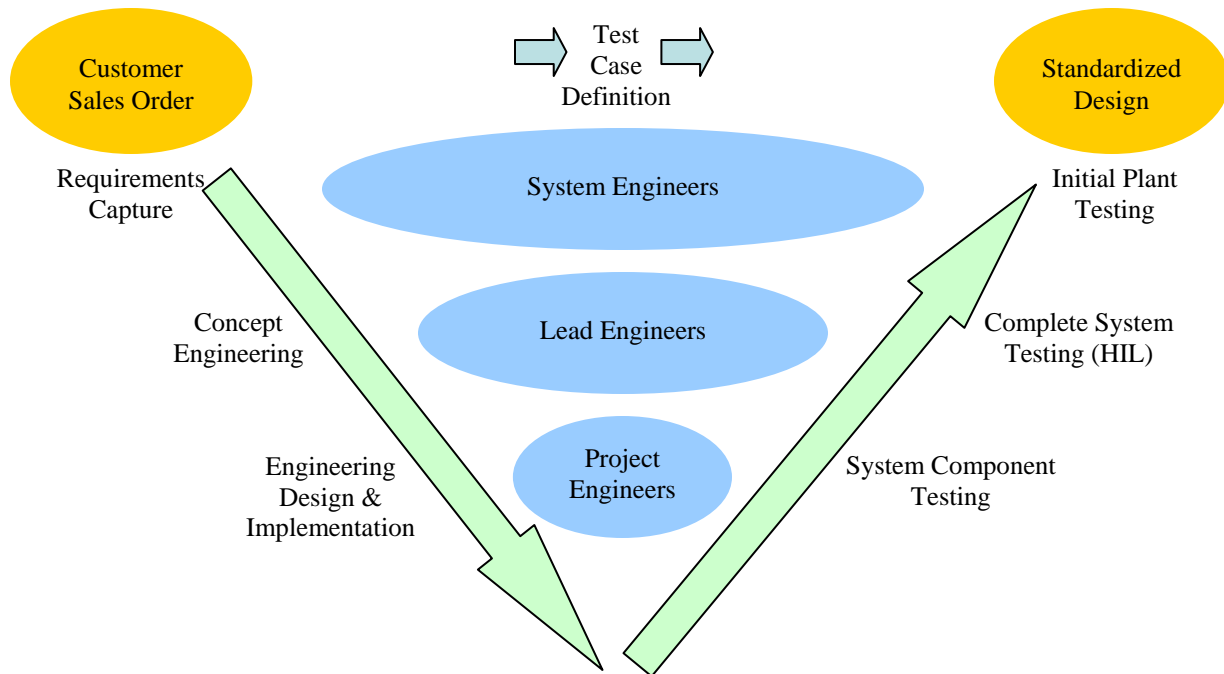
Customer Sales Order

Test Case Definition

Standardized Design

Requirements Capture

System Engineers

Initial Plant Testing

Concept Engineering

Lead Engineers

Complete System Testing (HIL)

Engineering Design & Implementation

Project Engineers

System Component Testing